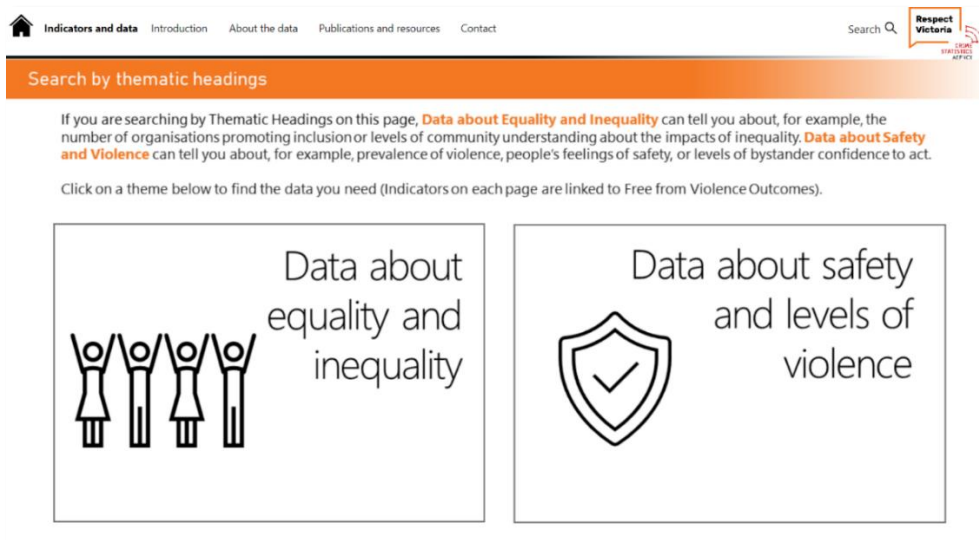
Indicators and data Introduction About the data Publications and resources Contact

Search

Respect Victoria

CRIME STATISTICS AGENCY

Search by thematic headings

If you are searching by Thematic Headings on this page, Data about Equality and Inequality can tell you about, for example, the number of organisations promoting inclusion or levels of community understanding about the impacts of inequality. Data about Safety and Violence can tell you about, for example, prevalence of violence, people's feelings of safety, or levels of bystander confidence to act.

Click on a theme below to find the data you need (Indicators on each page are linked to Free from Violence Outcomes).

Data about equality and inequality

Data about safety and levels of violence